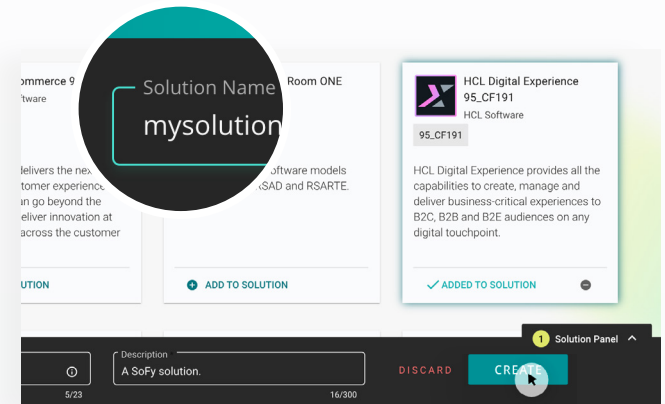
ommerce 9
oftware

delivers the nex
tomer experience
go beyond the
eliver innovation at
across the customer

UTION

Solution Name
mysolution

Room ONE

oftware models
SAD and RSARTE.

ADD TO SOLUTION

HCL Digital Experience 95_CF191
HCL Software

95_CF191

HCL Digital Experience provides all the capabilities to create, manage and deliver business-critical experiences to B2C, B2B and B2E audiences on any digital touchpoint.

ADDED TO SOLUTION

1 Solution Panel

5/23

Description
A SoFy solution.
16/300

DISCARD

CREATE